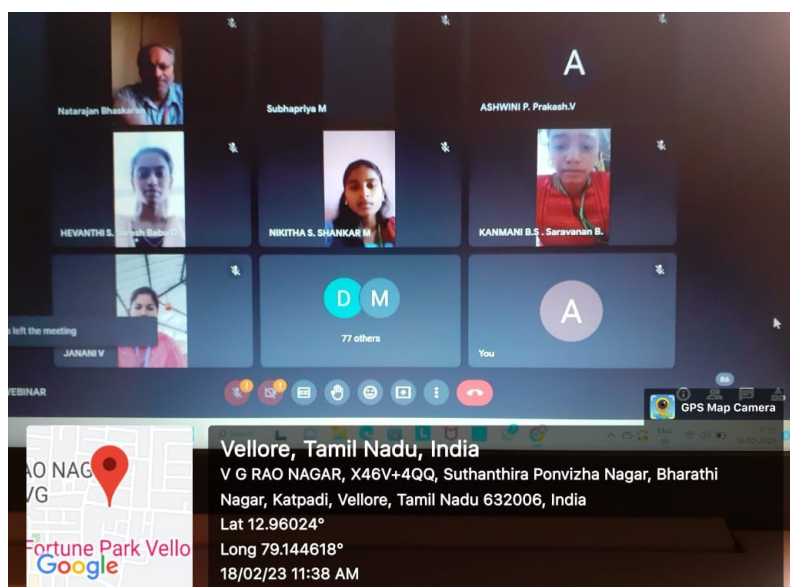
Natarajan Bhaskaran

Subhapriya M

A

ASHWINI P. Prakash.V

HEVANTHI S. Suresh Babu D.

NIKITHA S. SHANKAR M

KANMANI B.S . Saravanan B.

left the meeting

JANANI V

D M

77 others

A

You

WEBINAR

86

GPS Map Camera

Vellore, Tamil Nadu, India

V G RAO NAGAR, X46V+4QQ, Suthanthira Ponvizha Nagar, Bharathi Nagar, Katpadi, Vellore, Tamil Nadu 632006, India

Lat 12.96024°

Long 79.144618°

18/02/23 11:38 AM

AO NAG

VG

Fortune Park Vello

Google